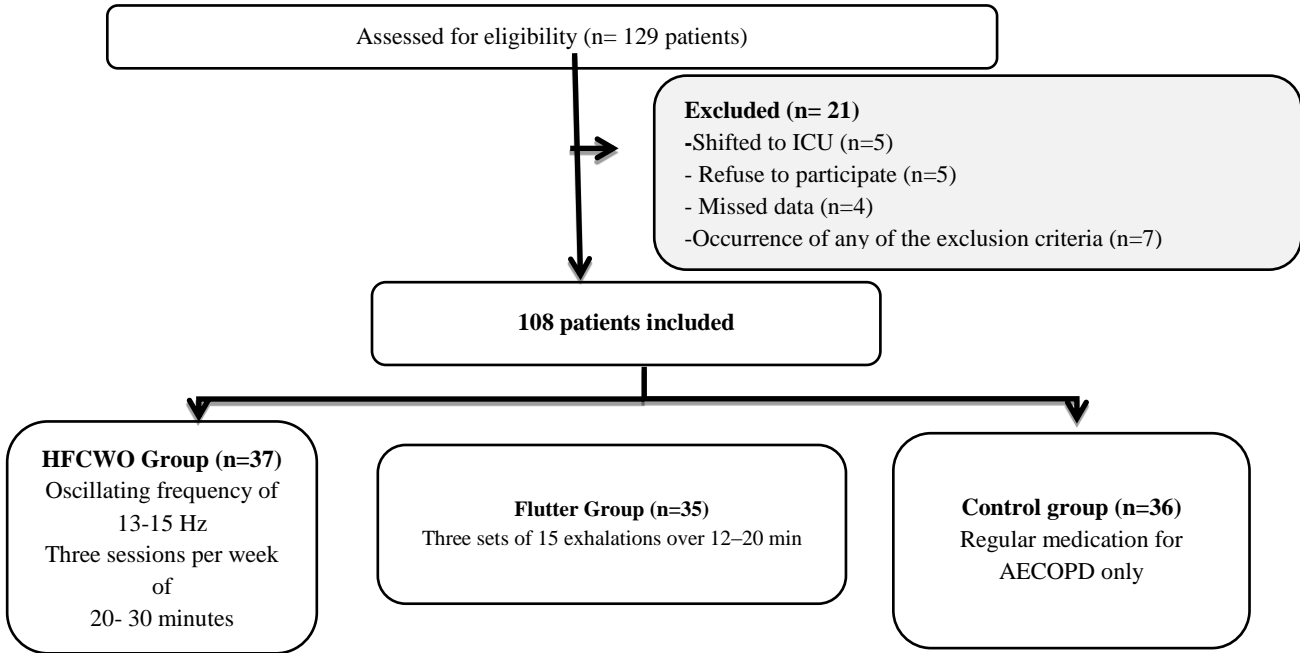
Assessed for eligibility (n= 129 patients)

**Excluded (n= 21)**
-Shifted to ICU (n=5)
- Refuse to participate (n=5)
- Missed data (n=4)
-Occurrence of any of the exclusion criteria (n=7)

**108 patients included**

**HFCWO Group (n=37)**
Oscillating frequency of 13-15 Hz
Three sessions per week of 20- 30 minutes

**Flutter Group (n=35)**
Three sets of 15 exhalations over 12–20 min

**Control group (n=36)**
Regular medication for AECOPD only